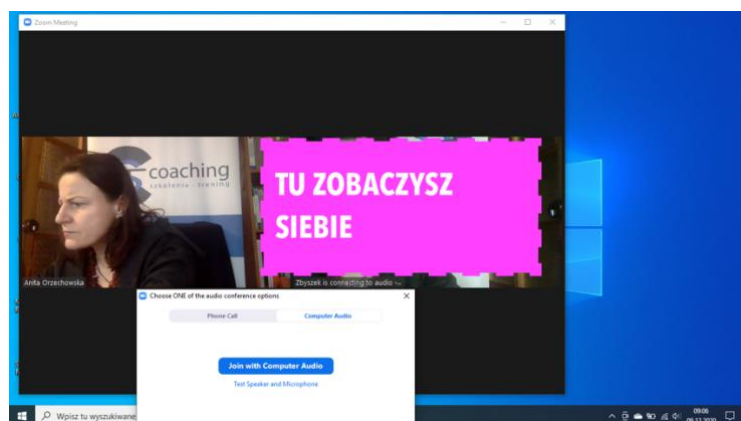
Zoom Meeting

coaching
szkolenia · trening

TU ZOBACZYSZ SIEBIE

Anita Orzechowska

Zbyszek is connecting to audio ...

Choose ONE of the audio conference options

Phone Call

Computer Audio

Join with Computer Audio

Test Speaker and Microphone

Wpisz tu wyszukiwane

09:06
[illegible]